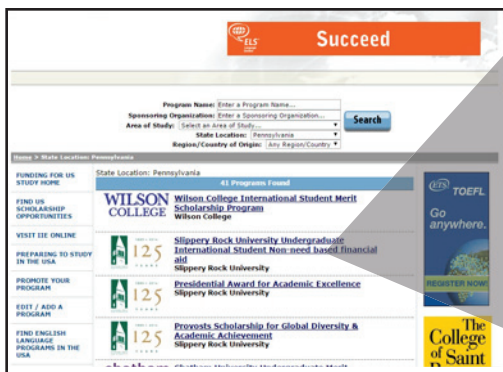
ELS Succeed

Program Name: Enter a Program Name...
Sponsoring Organization: Enter a Sponsoring Organization...
Area of Study: Select an Area of Study...
State Location: Pennsylvania
Region/Country of Origin: Any Region/Country
Search

Home > State Location: Pennsylvania

FUNDING FOR US STUDY HOME

FIND US SCHOLARSHIP OPPORTUNITIES

VISIT IIE ONLINE

PREPARING TO STUDY IN THE USA

PROMOTE YOUR PROGRAM

EDIT / ADD A PROGRAM

FIND ENGLISH LANGUAGE PROGRAMS IN THE USA

State Location: Pennsylvania

41 Programs Found

WILSON COLLEGE
Wilson College International Student Merit Scholarship Program
Wilson College

125
Slippery Rock University Undergraduate International Student Non-need based financial aid
Slippery Rock University

125
Presidential Award for Academic Excellence
Slippery Rock University

125
Provosts Scholarship for Global Diversity & Academic Achievement
Slippery Rock University

chatham Chatham University Undergraduate Merit

ETS TOEFL
Go anywhere.
REGISTER NOW!

The College of Saint